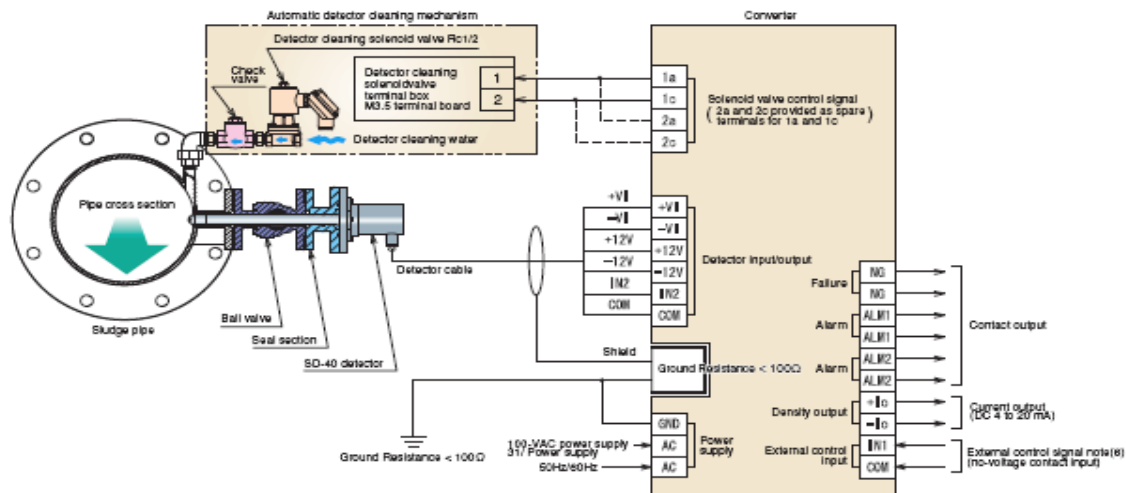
Automatic detector cleaning mechanism

Converter

Detector cleaning solenoid valve Rc1/2

Check valve

Detector cleaning solenoidvalve terminal box M3.5 terminal board

1

2

1a

1c

2a

2c

Solenoid valve control signal (2a and 2c provided as spare terminals for 1a and 1c)

Detector cleaning water

Pipe cross section

+VI

−VI

+12V

−12V

IN2

COM

+VI

−VI

+12V

−12V

IN2

COM

Detector input/output

Detector cable

Sludge pipe

Ball valve

Seal section

SD-40 detector

Shield

Ground Resistance < 100Ω

NG

NG

Failure

ALM1

ALM1

Alarm

ALM2

ALM2

Alarm

Contact output

Density output

+Io

−Io

Current output (DC 4 to 20 mA)

GND

AC

AC

Power supply

100-VAC power supply 3// Power supply

50Hz/60Hz

Ground Resistance < 100Ω

External control input

IN1

COM

External control signal note(6) (no-voltage contact input)